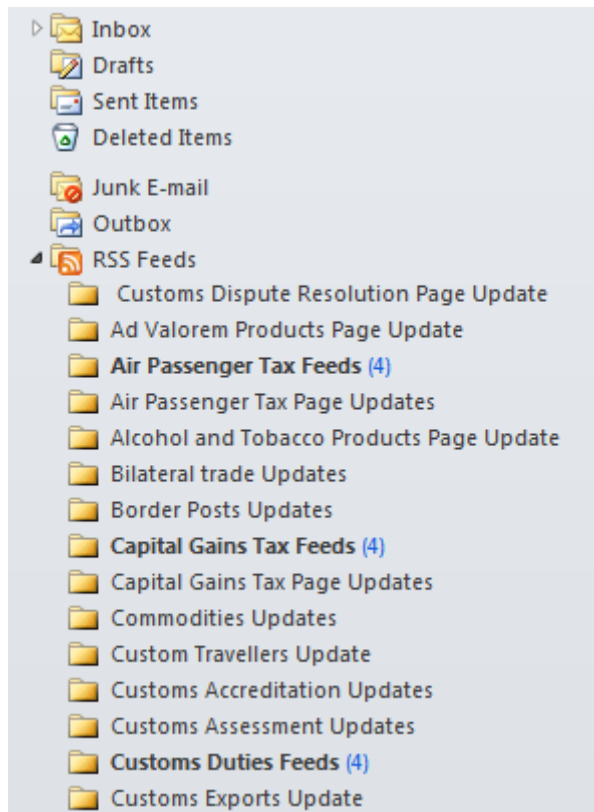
Inbox
Drafts
Sent Items
Deleted Items
Junk E-mail
Outbox
RSS Feeds
Customs Dispute Resolution Page Update
Ad Valorem Products Page Update
Air Passenger Tax Feeds (4)
Air Passenger Tax Page Updates
Alcohol and Tobacco Products Page Update
Bilateral trade Updates
Border Posts Updates
Capital Gains Tax Feeds (4)
Capital Gains Tax Page Updates
Commodities Updates
Custom Travellers Update
Customs Accreditation Updates
Customs Assessment Updates
Customs Duties Feeds (4)
Customs Exports Update